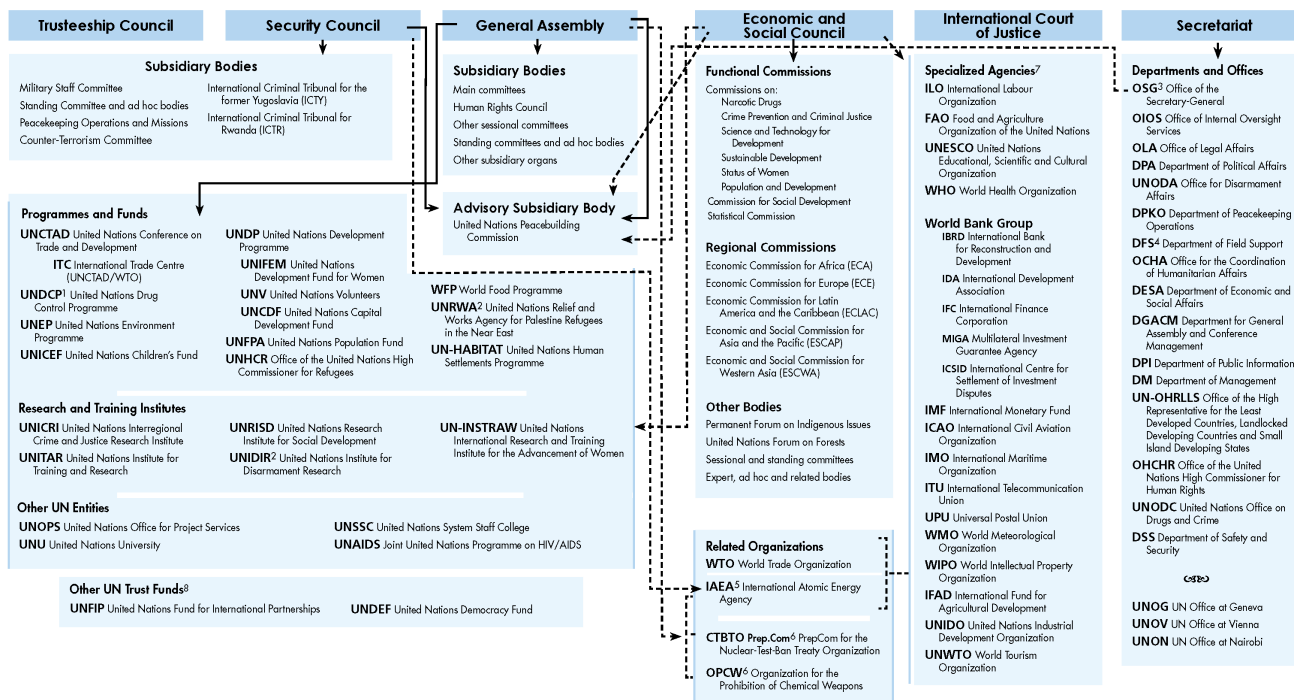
Trusteeship Council

Security Council

General Assembly

Economic and Social Council

International Court of Justice

Secretariat

Subsidiary Bodies

Military Staff Committee
Standing Committee and ad hoc bodies
Peacekeeping Operations and Missions
Counter-Terrorism Committee

International Criminal Tribunal for the former Yugoslavia (ICTY)
International Criminal Tribunal for Rwanda (ICTR)

Subsidiary Bodies

Main committees
Human Rights Council
Other sessional committees
Standing committees and ad hoc bodies
Other subsidiary organs

Advisory Subsidiary Body

United Nations Peacebuilding Commission

Programmes and Funds

UNCTAD United Nations Conference on Trade and Development
ITC International Trade Centre (UNCTAD/WTO)
UNDCP$^1$ United Nations Drug Control Programme
UNEP United Nations Environment Programme
UNICEF United Nations Children's Fund

UNDP United Nations Development Programme
UNIFEM United Nations Development Fund for Women
UNV United Nations Volunteers
UNCDF United Nations Capital Development Fund
UNFPA United Nations Population Fund
UNHCR Office of the United Nations High Commissioner for Refugees

WFP World Food Programme
UNRWA$^2$ United Nations Relief and Works Agency for Palestine Refugees in the Near East
UN-HABITAT United Nations Human Settlements Programme

Research and Training Institutes

UNICRI United Nations Interregional Crime and Justice Research Institute
UNITAR United Nations Institute for Training and Research

UNRISD United Nations Research Institute for Social Development
UNIDIR$^2$ United Nations Institute for Disarmament Research

UN-INSTRAW United Nations International Research and Training Institute for the Advancement of Women

Other UN Entities

UNOPS United Nations Office for Project Services
UNU United Nations University

UNSSC United Nations System Staff College
UNAIDS Joint United Nations Programme on HIV/AIDS

Other UN Trust Funds$^8$

UNFIP United Nations Fund for International Partnerships
UNDEF United Nations Democracy Fund

Functional Commissions

Commissions on:
Narcotic Drugs
Crime Prevention and Criminal Justice
Science and Technology for Development
Sustainable Development
Status of Women
Population and Development
Commission for Social Development
Statistical Commission

Regional Commissions

Economic Commission for Africa (ECA)
Economic Commission for Europe (ECE)
Economic Commission for Latin America and the Caribbean (ECLAC)
Economic and Social Commission for Asia and the Pacific (ESCAP)
Economic and Social Commission for Western Asia (ESCWA)

Other Bodies

Permanent Forum on Indigenous Issues
United Nations Forum on Forests
Sessional and standing committees
Expert, ad hoc and related bodies

Related Organizations

WTO World Trade Organization
IAEA$^5$ International Atomic Energy Agency
CTBTO Prep.Com$^6$ PrepCom for the Nuclear-Test-Ban Treaty Organization
OPCW$^6$ Organization for the Prohibition of Chemical Weapons

Specialized Agencies$^7$

ILO International Labour Organization
FAO Food and Agriculture Organization of the United Nations
UNESCO United Nations Educational, Scientific and Cultural Organization
WHO World Health Organization

World Bank Group

IBRD International Bank for Reconstruction and Development
IDA International Development Association
IFC International Finance Corporation
MIGA Multilateral Investment Guarantee Agency
ICSID International Centre for Settlement of Investment Disputes

IMF International Monetary Fund
ICAO International Civil Aviation Organization
IMO International Maritime Organization
ITU International Telecommunication Union
UPU Universal Postal Union
WMO World Meteorological Organization
WIPO World Intellectual Property Organization
IFAD International Fund for Agricultural Development
UNIDO United Nations Industrial Development Organization
UNWTO World Tourism Organization

Departments and Offices

OSG$^3$ Office of the Secretary-General
OIOS Office of Internal Oversight Services
OLA Office of Legal Affairs
DPA Department of Political Affairs
UNODA Office for Disarmament Affairs
DPKO Department of Peacekeeping Operations
DFS$^4$ Department of Field Support
OCHA Office for the Coordination of Humanitarian Affairs
DESA Department of Economic and Social Affairs
DGACM Department for General Assembly and Conference Management
DPI Department of Public Information
DM Department of Management
UN-OHRLLS Office of the High Representative for the Least Developed Countries, Landlocked Developing Countries and Small Island Developing States
OHCHR Office of the United Nations High Commissioner for Human Rights
UNODC United Nations Office on Drugs and Crime
DSS Department of Safety and Security

UNOG UN Office at Geneva
UNOV UN Office at Vienna
UNON UN Office at Nairobi